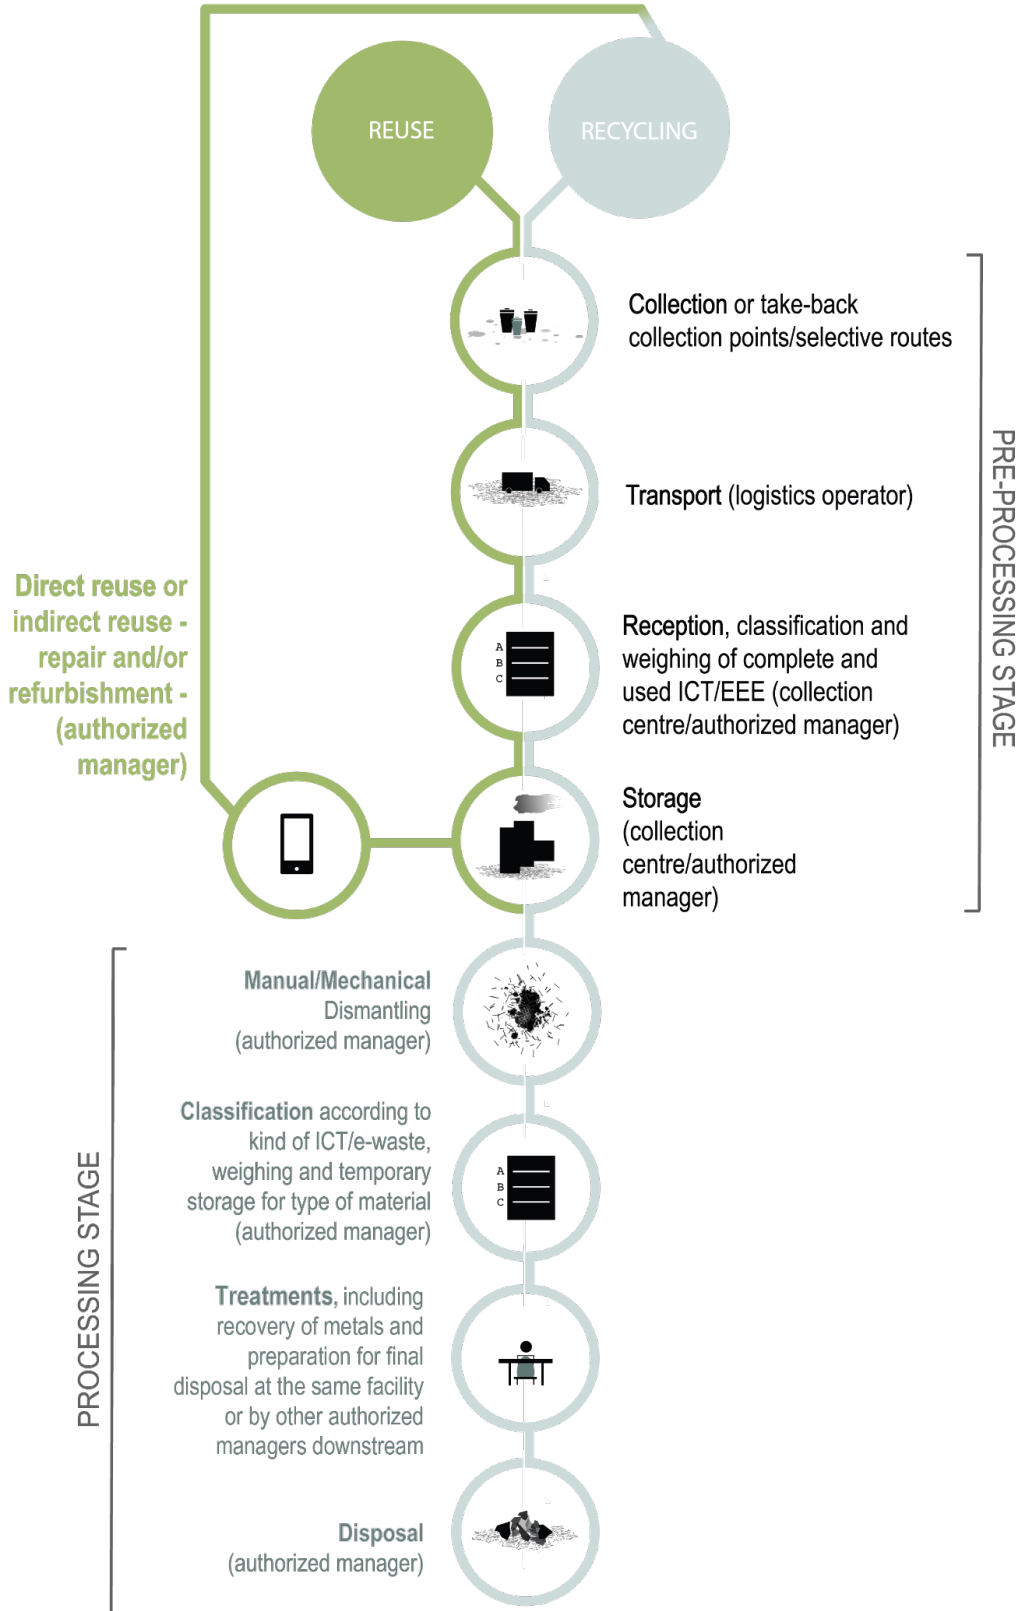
REUSE

RECYCLING

Collection or take-back collection points/selective routes

Transport (logistics operator)

Reception, classification and weighing of complete and used ICT/EEE (collection centre/authorized manager)

Storage (collection centre/authorized manager)

PRE-PROCESSING STAGE

Direct reuse or indirect reuse - repair and/or refurbishment - (authorized manager)

A B C

A B C

Manual/Mechanical Dismantling (authorized manager)

Classification according to kind of ICT/e-waste, weighing and temporary storage for type of material (authorized manager)

Treatments, including recovery of metals and preparation for final disposal at the same facility or by other authorized managers downstream

Disposal (authorized manager)

PROCESSING STAGE